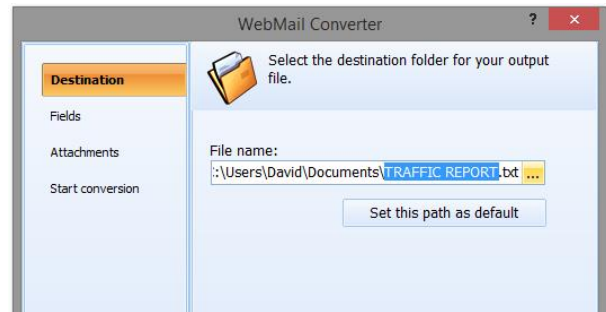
WebMail Converter

?

×

Destination

Fields

Attachments

Start conversion

Select the destination folder for your output file.

File name:

:\Users\David\Documents\TRAFFIC REPORT.txt

...

Set this path as default